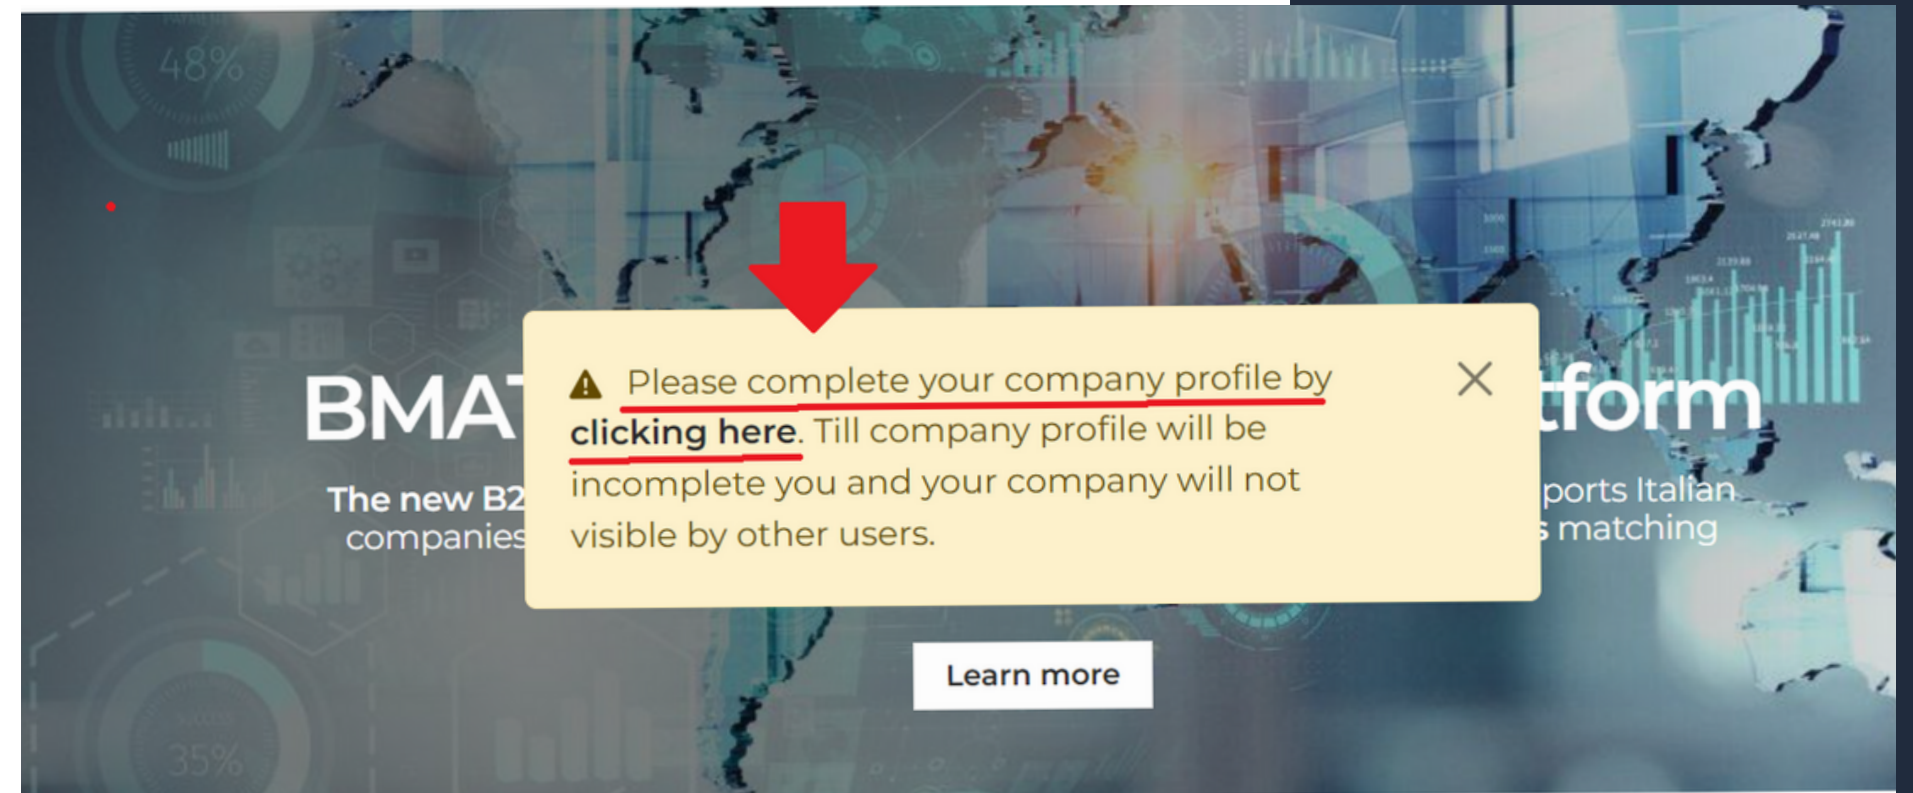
48%

BMA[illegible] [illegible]tform

The new B2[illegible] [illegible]ports Italian companies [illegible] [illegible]s matching

Please complete your company profile by **clicking here**. Till company profile will be incomplete you and your company will not visible by other users.

Learn more

35%